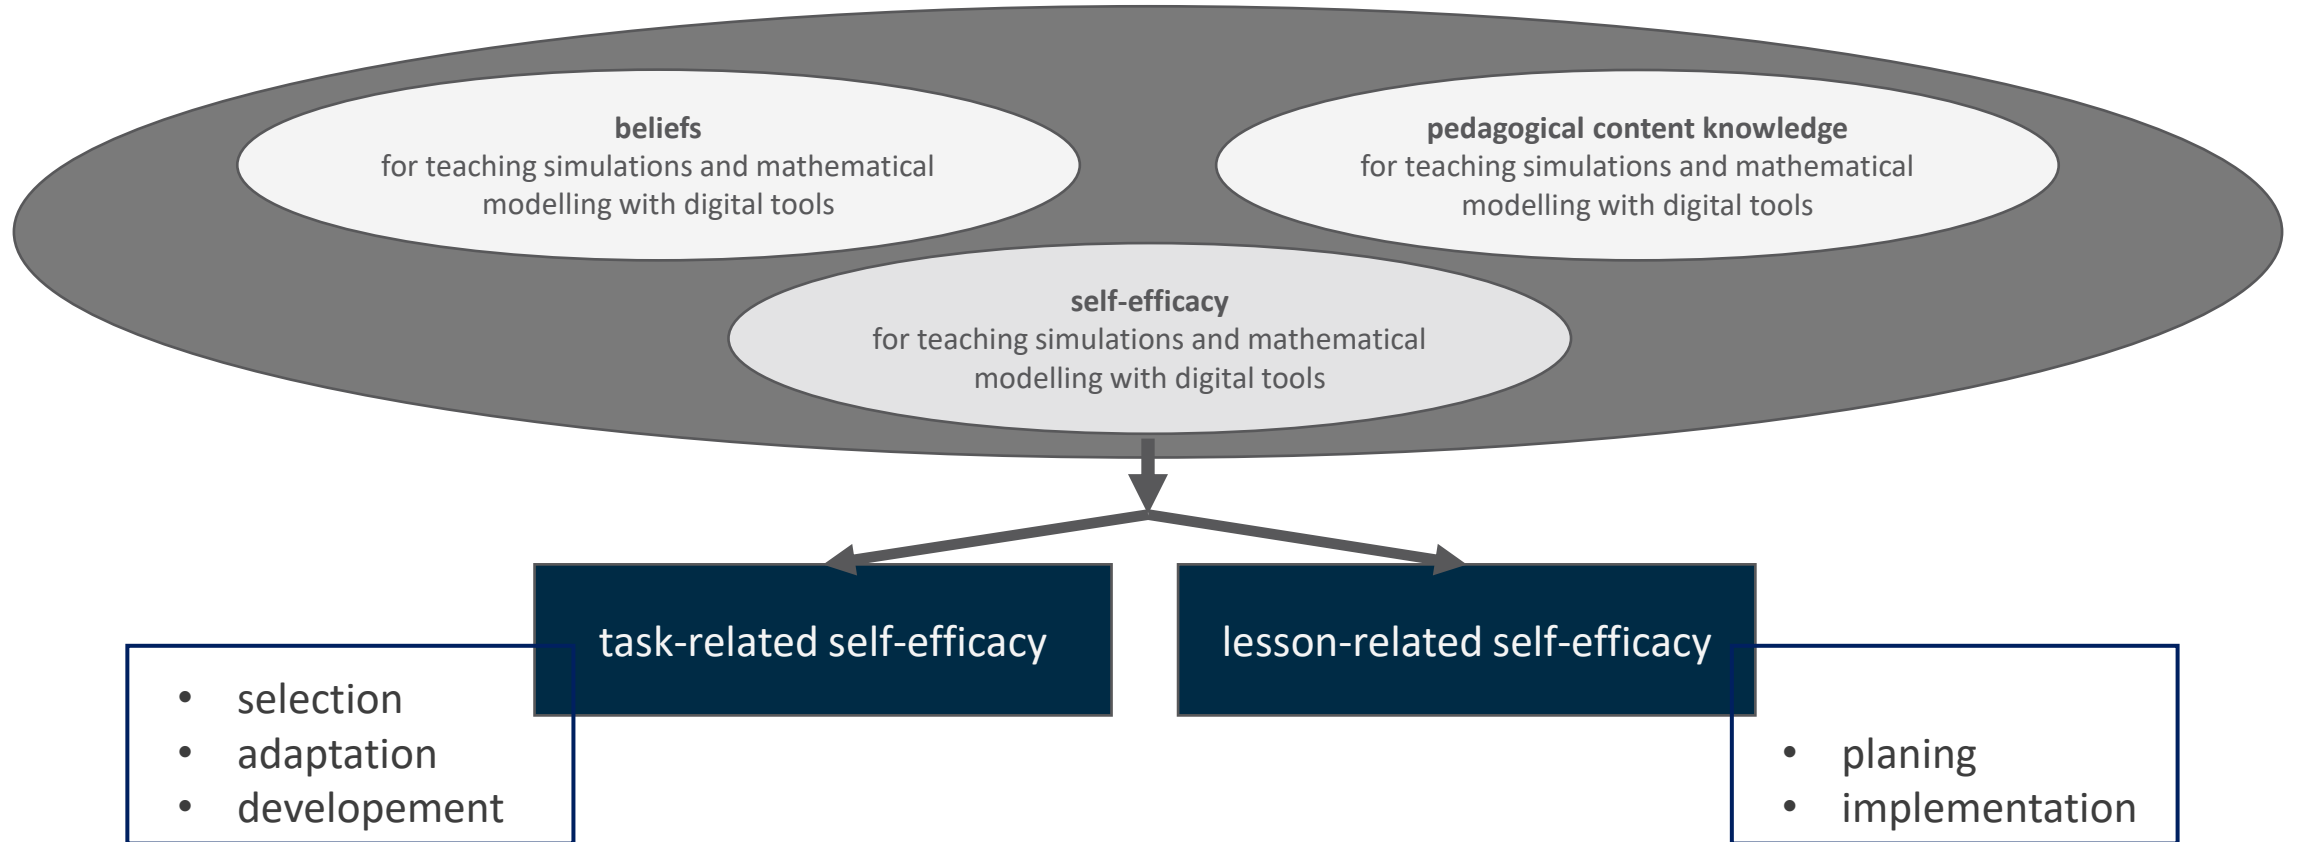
**beliefs**
for teaching simulations and mathematical modelling with digital tools

**pedagogical content knowledge**
for teaching simulations and mathematical modelling with digital tools

**self-efficacy**
for teaching simulations and mathematical modelling with digital tools

task-related self-efficacy

- selection
- adaptation
- developement

lesson-related self-efficacy

- planing
- implementation